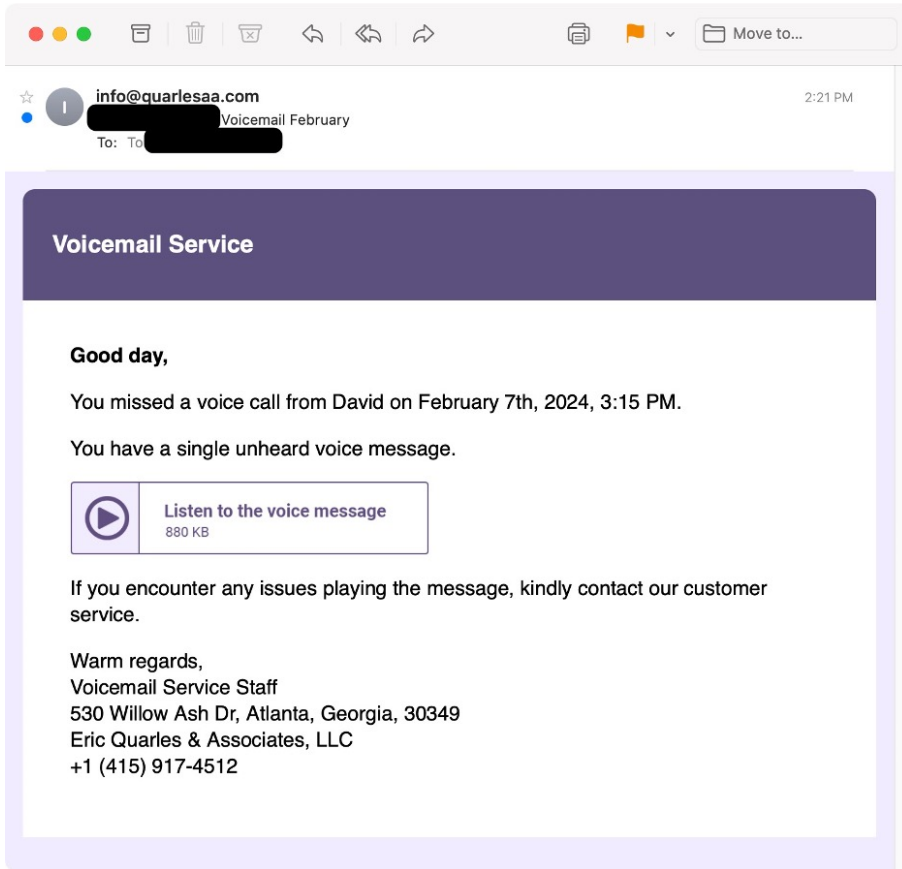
Move to...

I

info@quarlesaa.com

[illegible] Voicemail February

To: To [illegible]

2:21 PM

Voicemail Service

Good day,

You missed a voice call from David on February 7th, 2024, 3:15 PM.

You have a single unheard voice message.

Listen to the voice message
880 KB

If you encounter any issues playing the message, kindly contact our customer service.

Warm regards,
Voicemail Service Staff
530 Willow Ash Dr, Atlanta, Georgia, 30349
Eric Quarles & Associates, LLC
+1 (415) 917-4512